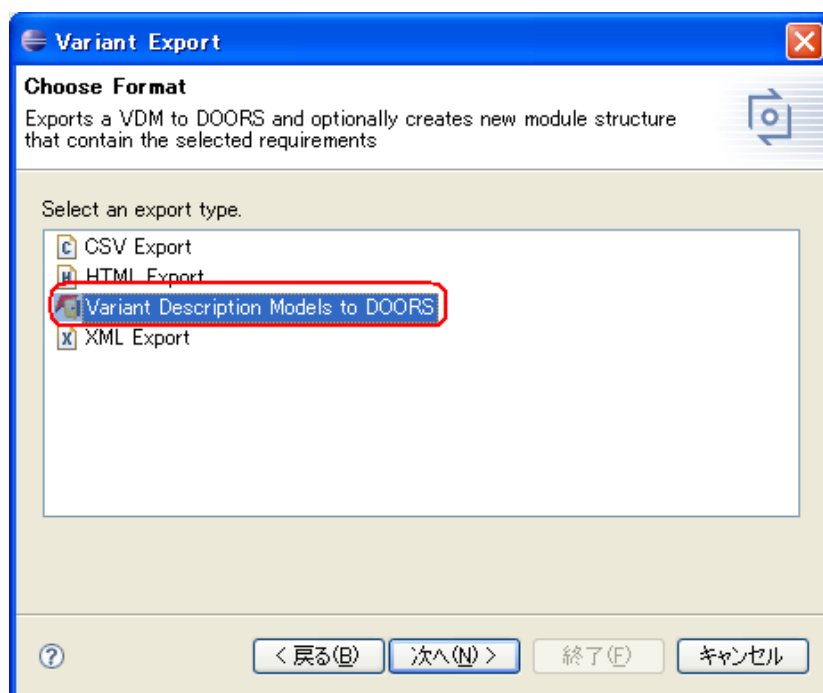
Variant Export

Choose Format

Exports a VDM to DOORS and optionally creates new module structure that contain the selected requirements

Select an export type.

CSV Export
HTML Export
Variant Description Models to DOORS
XML Export

< 戻る(B)
次へ(N) >
終了(F)
キャンセル